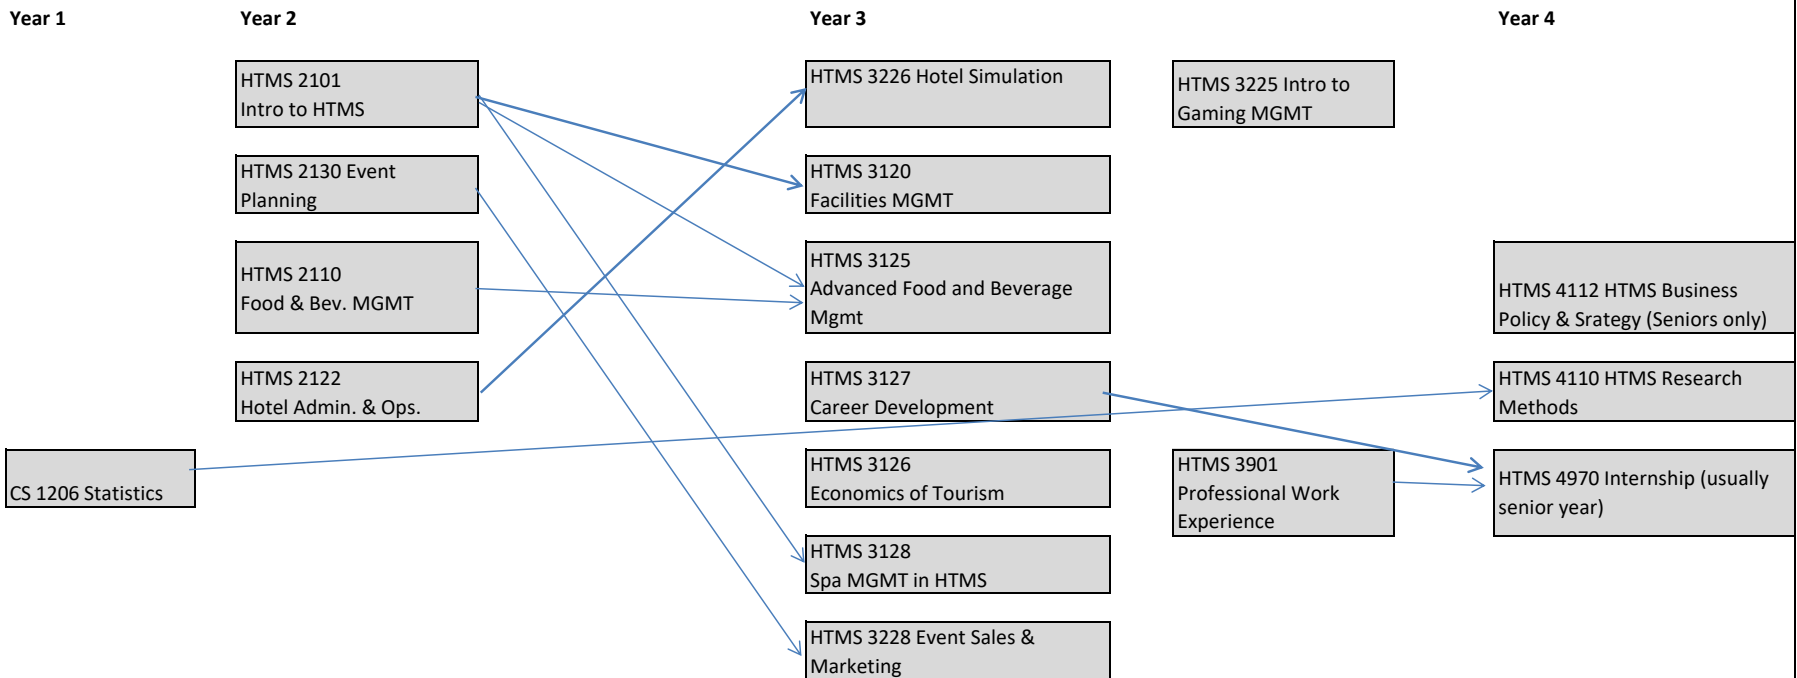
Year 1

CS 1206 Statistics

Year 2

HTMS 2101
Intro to HTMS

HTMS 2130 Event Planning

HTMS 2110
Food & Bev. MGMT

HTMS 2122
Hotel Admin. & Ops.

Year 3

HTMS 3226 Hotel Simulation

HTMS 3120
Facilities MGMT

HTMS 3125
Advanced Food and Beverage Mgmt

HTMS 3127
Career Development

HTMS 3126
Economics of Tourism

HTMS 3128
Spa MGMT in HTMS

HTMS 3228 Event Sales & Marketing

HTMS 3225 Intro to Gaming MGMT

HTMS 3901
Professional Work Experience

Year 4

HTMS 4112 HTMS Business Policy & Srategy (Seniors only)

HTMS 4110 HTMS Research Methods

HTMS 4970 Internship (usually senior year)